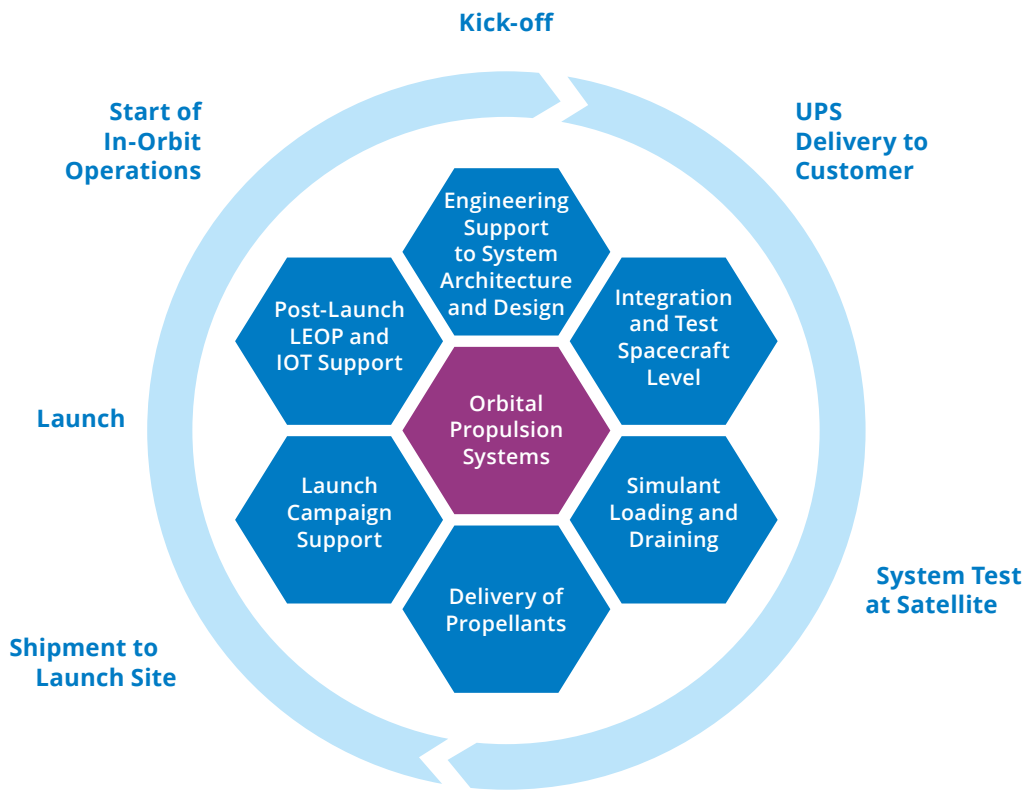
Kick-off

Start of In-Orbit Operations

UPS Delivery to Customer

Engineering Support to System Architecture and Design

Post-Launch LEOP and IOT Support

Integration and Test Spacecraft Level

Launch

Orbital Propulsion Systems

Launch Campaign Support

Simulant Loading and Draining

System Test at Satellite

Delivery of Propellants

Shipment to Launch Site